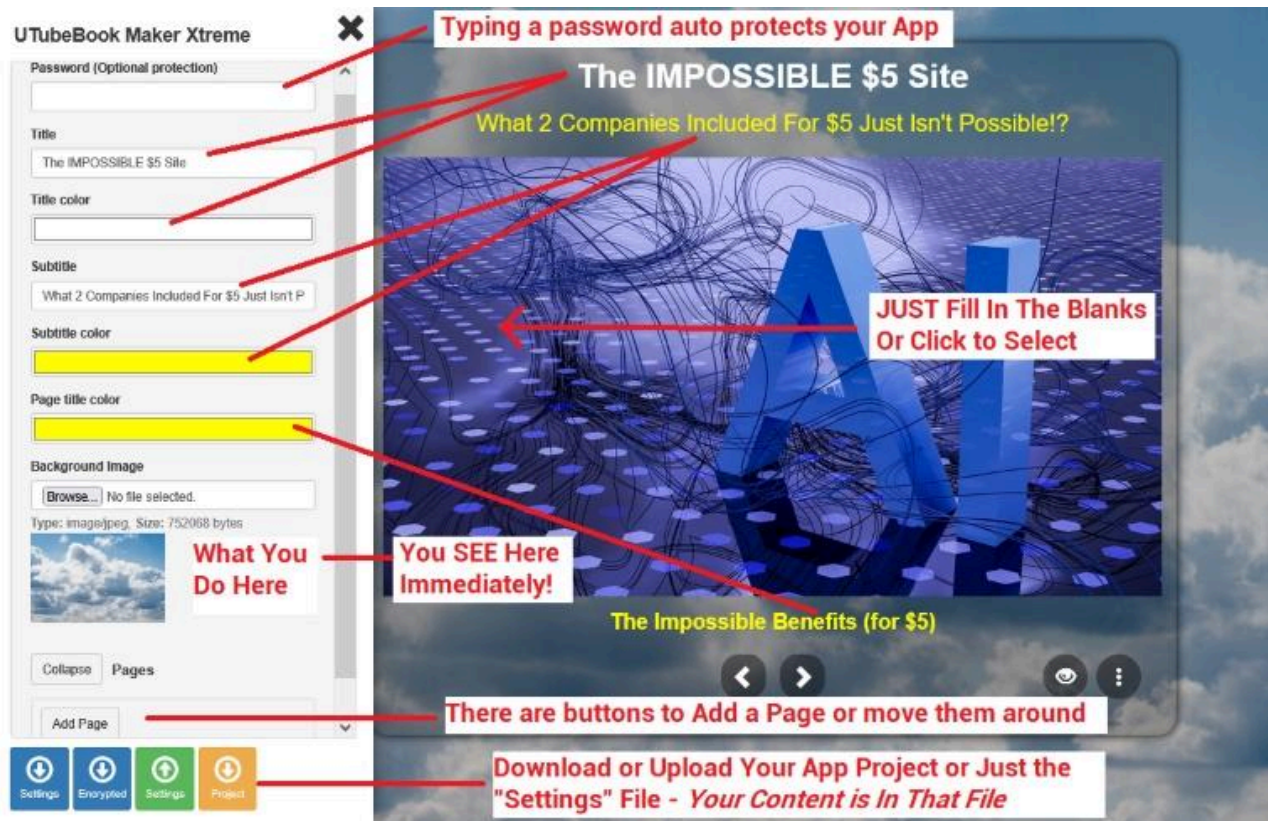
UTubeBook Maker Xtreme

Typing a password auto protects your App

Password (Optional protection)

Title

The IMPOSSIBLE $5 Site

Title color

Subtitle

What 2 Companies Included For $5 Just Isn't P

Subtitle color

Page title color

Background Image

Browse... No file selected.

Type: image/jpeg, Size: 752068 bytes

What You Do Here

Collapse Pages

Add Page

The IMPOSSIBLE $5 Site

What 2 Companies Included For $5 Just Isn't Possible!?

JUST Fill In The Blanks Or Click to Select

You SEE Here Immediately!

The Impossible Benefits (for $5)

There are buttons to Add a Page or move them around

Settings Encrypted Settings Project

Download or Upload Your App Project or Just the "Settings" File - *Your Content is In That File*